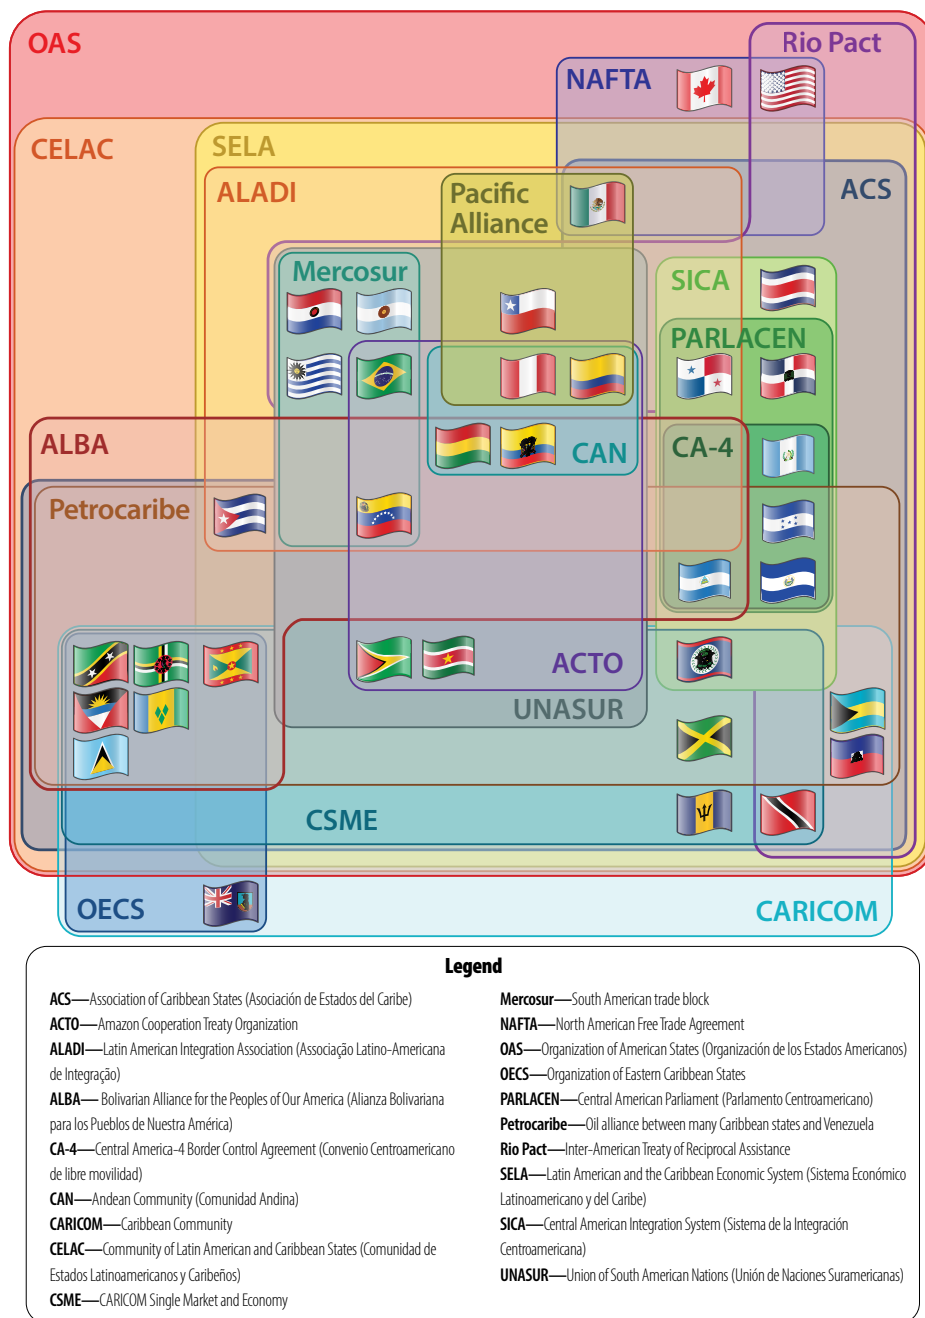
OAS
Rio Pact
NAFTA
CELAC
SELA
ACS
ALADI
Pacific Alliance
Mercosur
SICA
PARLACEN
CAN
ALBA
CA-4
Petrocaribe
ACTO
UNASUR
CSME
OECS
CARICOM

Legend

**ACS**—Association of Caribbean States (Asociación de Estados del Caribe)
**ACTO**—Amazon Cooperation Treaty Organization
**ALADI**—Latin American Integration Association (Associação Latino-Americana de Integração)
**ALBA**— Bolivarian Alliance for the Peoples of Our America (Alianza Bolivariana para los Pueblos de Nuestra América)
**CA-4**—Central America-4 Border Control Agreement (Convenio Centroamericano de libre movilidad)
**CAN**—Andean Community (Comunidad Andina)
**CARICOM**—Caribbean Community
**CELAC**—Community of Latin American and Caribbean States (Comunidad de Estados Latinoamericanos y Caribeños)
**CSME**—CARICOM Single Market and Economy

**Mercosur**—South American trade block
**NAFTA**—North American Free Trade Agreement
**OAS**—Organization of American States (Organización de los Estados Americanos)
**OECS**—Organization of Eastern Caribbean States
**PARLACEN**—Central American Parliament (Parlamento Centroamericano)
**Petrocaribe**—Oil alliance between many Caribbean states and Venezuela
**Rio Pact**—Inter-American Treaty of Reciprocal Assistance
**SELA**—Latin American and the Caribbean Economic System (Sistema Económico Latinoamericano y del Caribe)
**SICA**—Central American Integration System (Sistema de la Integración Centroamericana)
**UNASUR**—Union of South American Nations (Unión de Naciones Suramericanas)